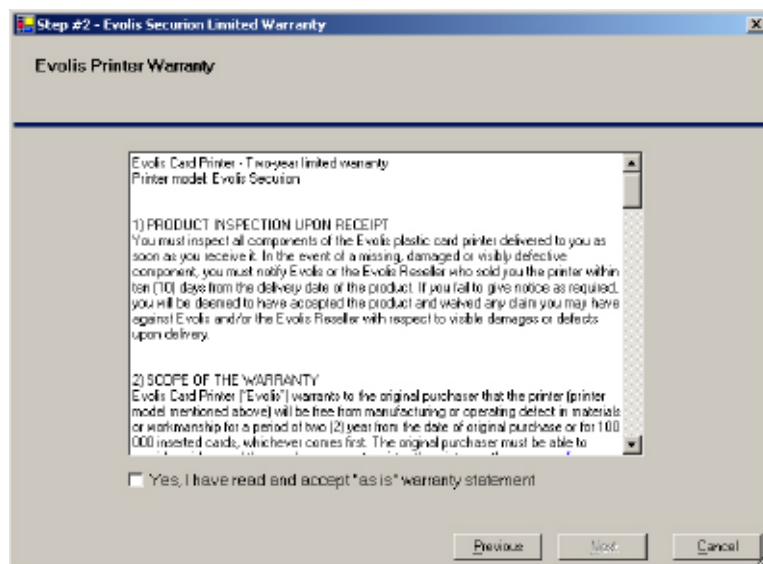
Step #2 - Evolis Securion Limited Warranty

Evolis Printer Warranty

Evolis Card Printer - Two-year limited warranty
Printer model: Evolis Securion

1) PRODUCT INSPECTION UPON RECEIPT
You must inspect all components of the Evolis plastic card printer delivered to you as soon as you receive it. In the event of a missing, damaged or visibly defective component, you must notify Evolis or the Evolis Reseller who sold you the printer within ten (10) days from the delivery date of the product. If you fail to give notice as required, you will be deemed to have accepted the product and waived any claim you may have against Evolis and/or the Evolis Reseller with respect to visible damages or defects upon delivery.

2) SCOPE OF THE WARRANTY
Evolis Card Printer ("Evolis") warrants to the original purchaser that the printer (printer model mentioned above) will be free from manufacturing or operating defect in materials or workmanship for a period of two (2) year from the date of original purchase or for 100 000 inserted cards, whichever comes first. The original purchaser must be able to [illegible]

Yes, I have read and accept "as is" warranty statement

Previous
Next
Cancel